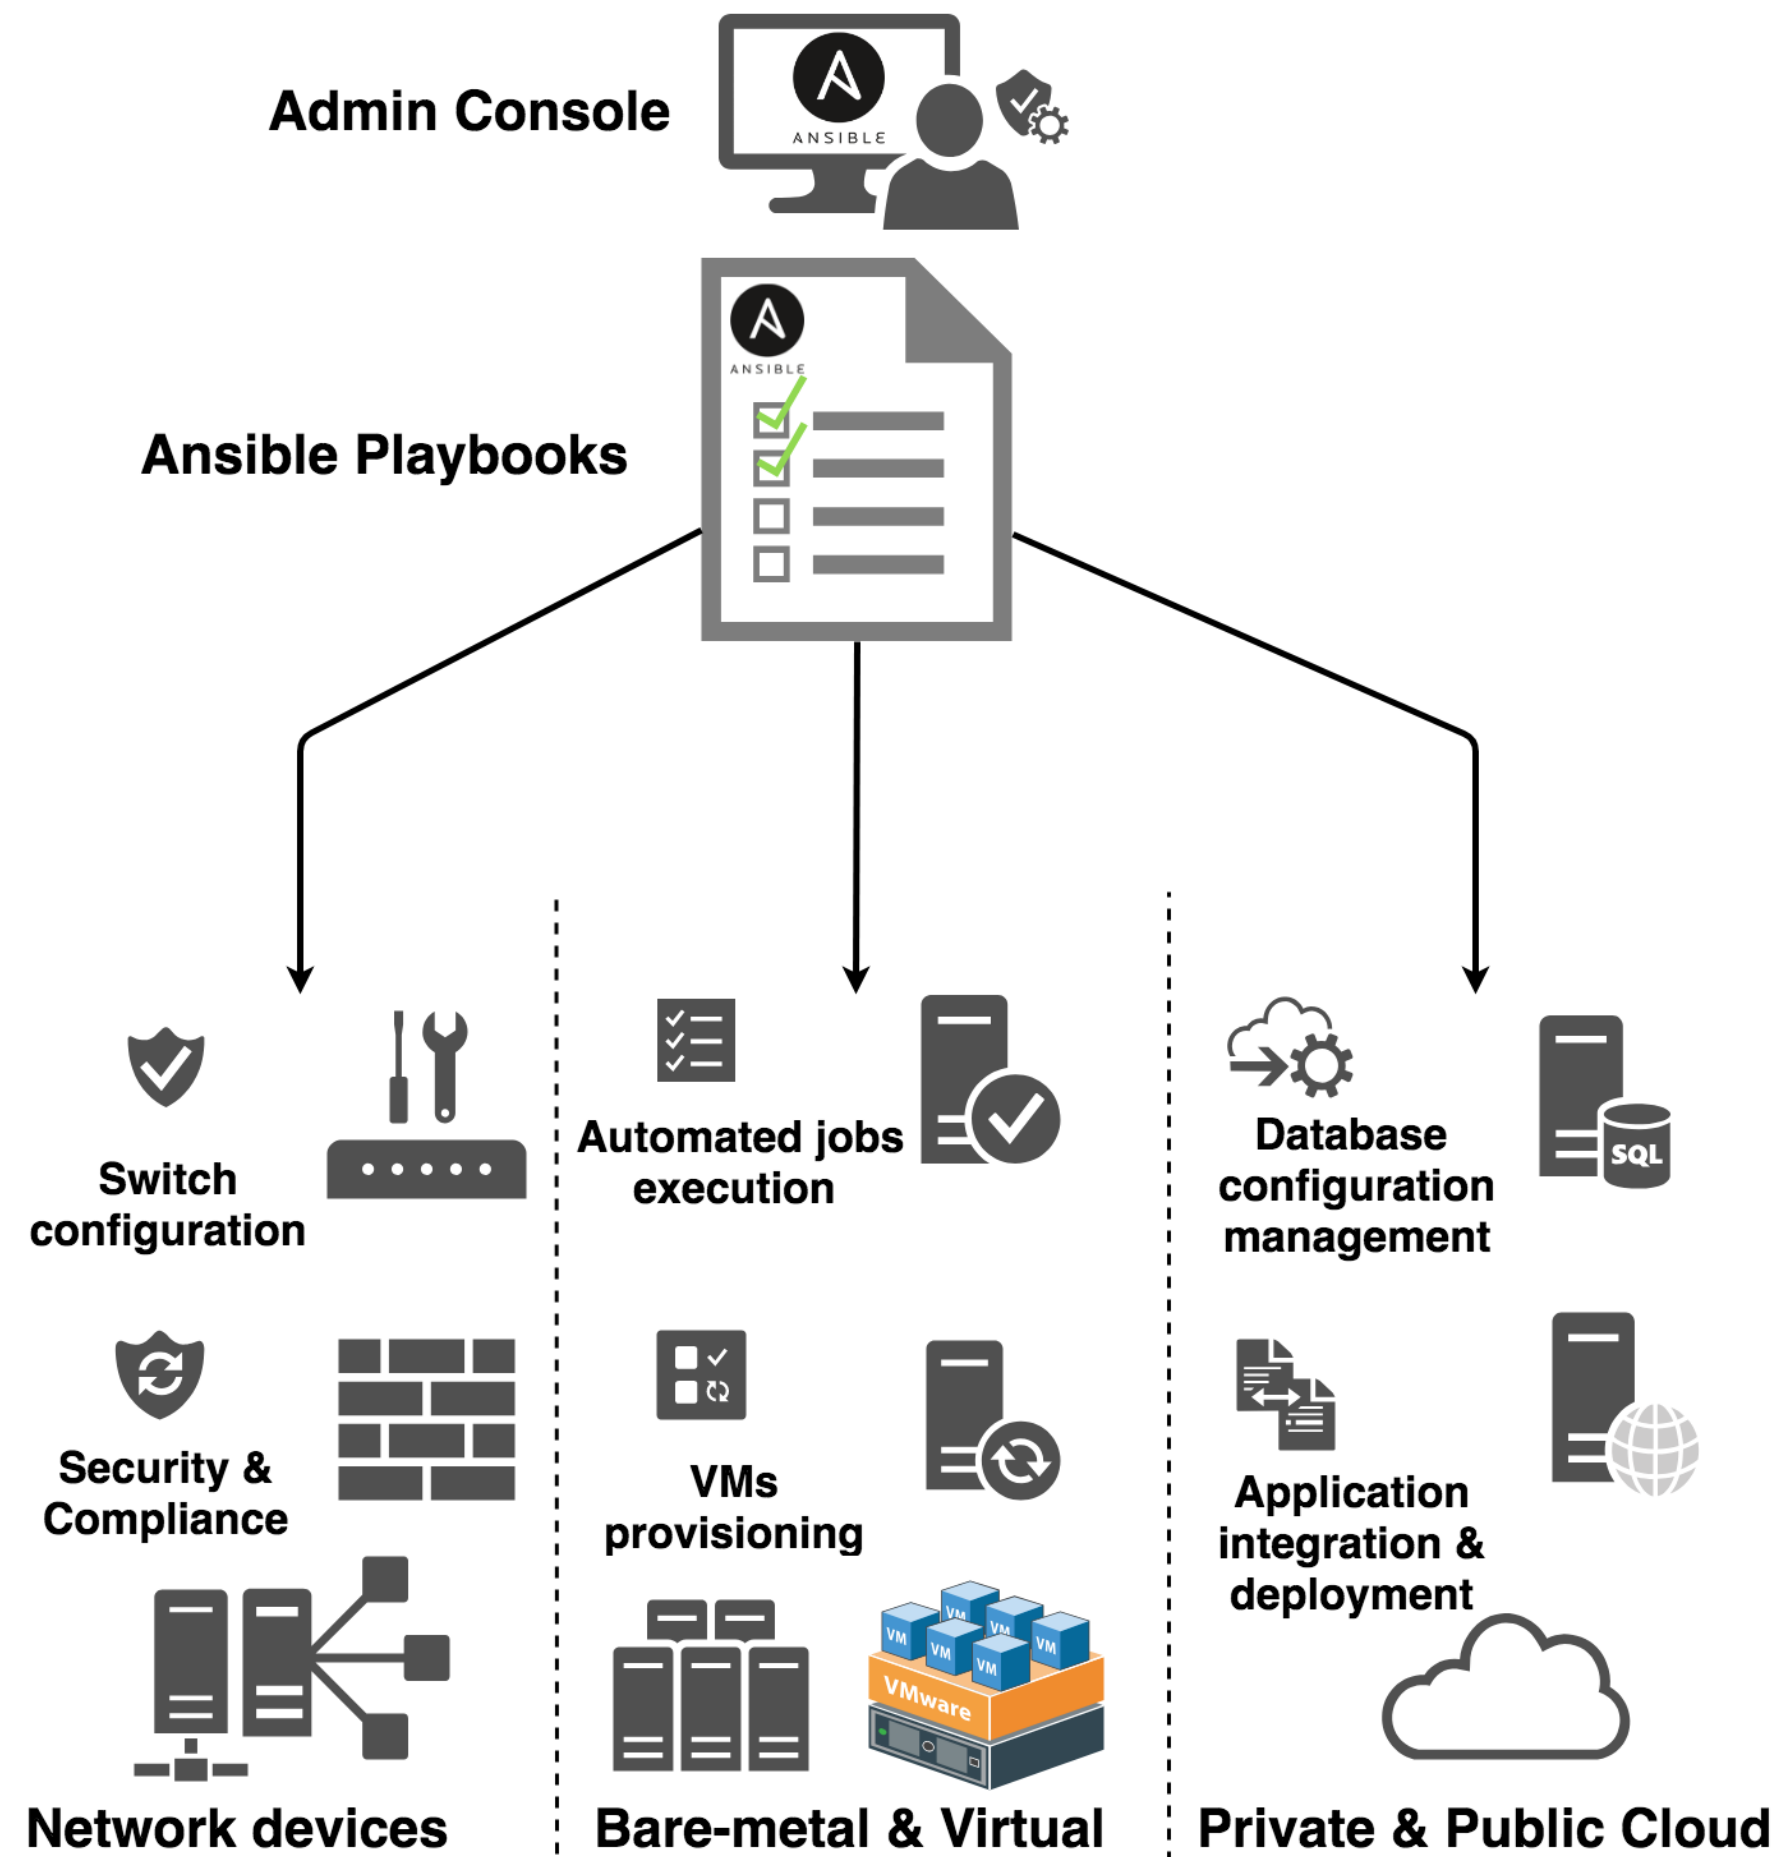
Admin Console

ANSIBLE

Ansible Playbooks

ANSIBLE

Switch configuration

Automated jobs execution

Database configuration management

SQL

Security & Compliance

VMs provisioning

Application integration & deployment

VM VM VM VM VM VM

VMware

Network devices

Bare-metal & Virtual

Private & Public Cloud